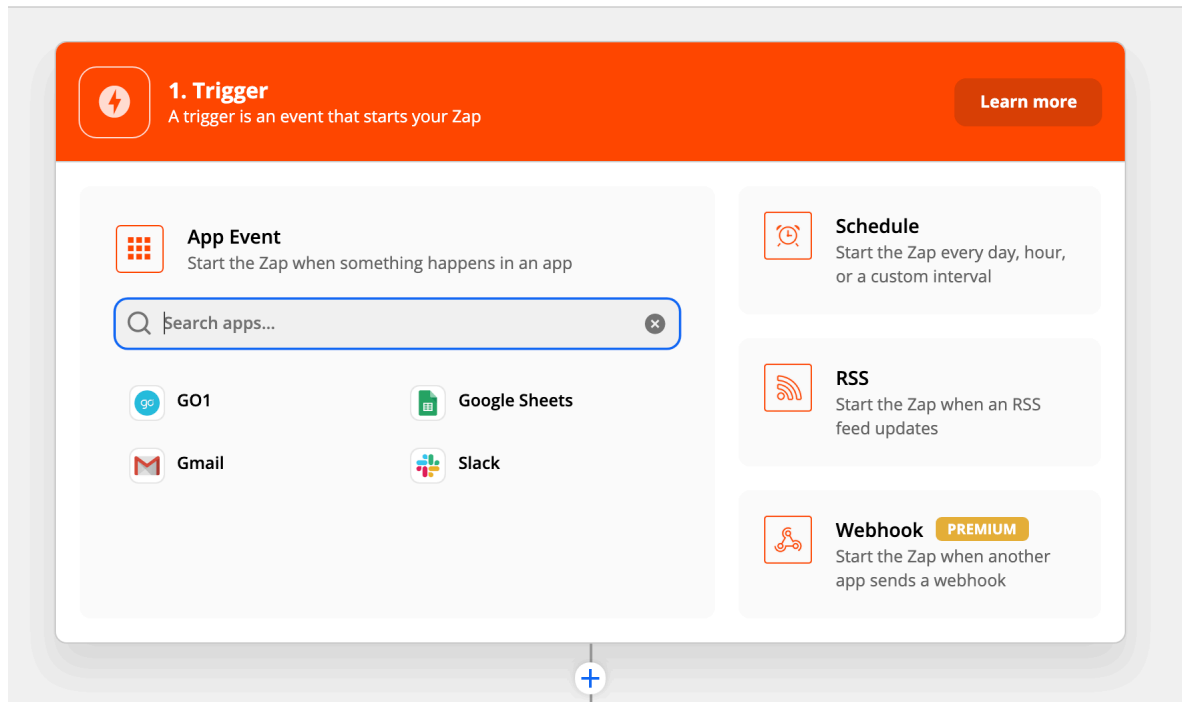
1. Trigger
A trigger is an event that starts your Zap

Learn more

App Event
Start the Zap when something happens in an app

Search apps...

go GO1

Google Sheets

Gmail

Slack

Schedule
Start the Zap every day, hour, or a custom interval

RSS
Start the Zap when an RSS feed updates

Webhook PREMIUM
Start the Zap when another app sends a webhook

+